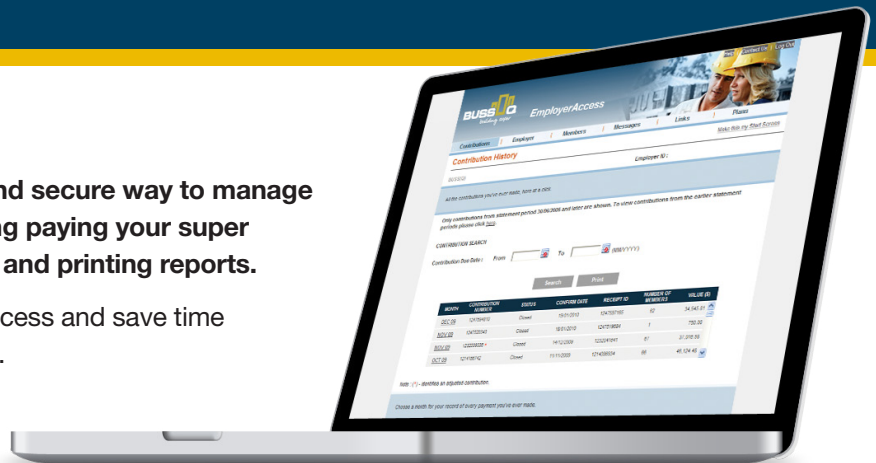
nd secure way to manage
ng paying your super
and printing reports.

cess and save time
.

BUSSQ building super

EmployerAccess

Help | Contact Us | Log Out

Contributions | Employer | Members | Messages | Links | Plans

Make this my Start Screen

Contribution History

Employer ID :

BUSSQ

All the contributions you've ever made, here at a click.

Only contributions from statement period 30/06/2008 and later are shown. To view contributions from the earlier statement periods please click here.

CONTRIBUTION SEARCH

Contribution Due Date : From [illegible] To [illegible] MM/YYYY

Search Print

| MONTH | CONTRIBUTION NUMBER | STATUS | CONFIRM DATE | RECEIPT ID | NUMBER OF MEMBERS | VALUE ($) |
|---|---|---|---|---|---|---|
| DEC 09 | 1247684912 | Closed | 15/01/2010 | 1247697183 | 52 | 34,543.81 |
| NOV 09 | 1247333343 | Closed | 18/01/2010 | 1247318684 | 1 | 730.35 |
| NOV 09 | 1222224235 * | Closed | 14/12/2009 | 1232241917 | 57 | 37,316.59 |
| OCT 09 | 1214188742 | Closed | 11/11/2009 | 1214380034 | 66 | 45,124.46 |

Note: (*) - identifies an adjusted contribution.

Choose a month for your record of every payment you've ever made.